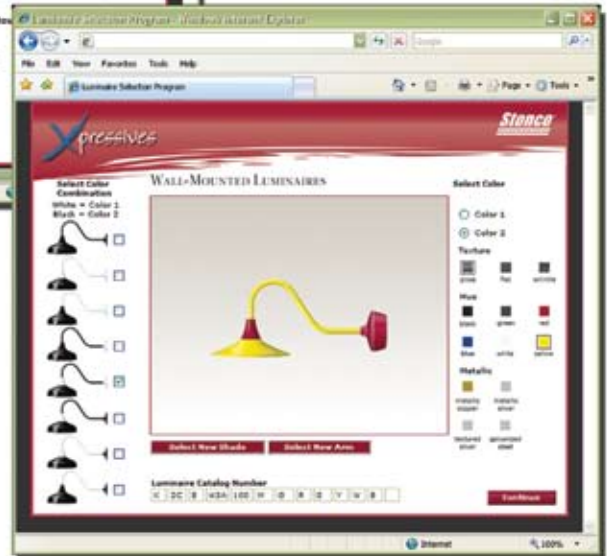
Luminaire Selection Program - Windows Internet Explorer

Google

File Edit View Favorites Tools Help

Luminaire Selection Program

Page ▾ Tools ▾

Xpressives

Stonco

Select Color Combination
White = Color 1
Black = Color 2

WALL-MOUNTED LUMINAIRES

Select Color

Color 1

Color 2

Texture

gloss flat wrinkle

Hue

black green red

blue white yellow

Metallic

metallic copper metallic silver

textured silver galvanized steel

Select New Shade

Select New Arm

Luminaire Catalog Number

K 2C 8 H3A 100 H B B Y W B

Continue

Internet

100%